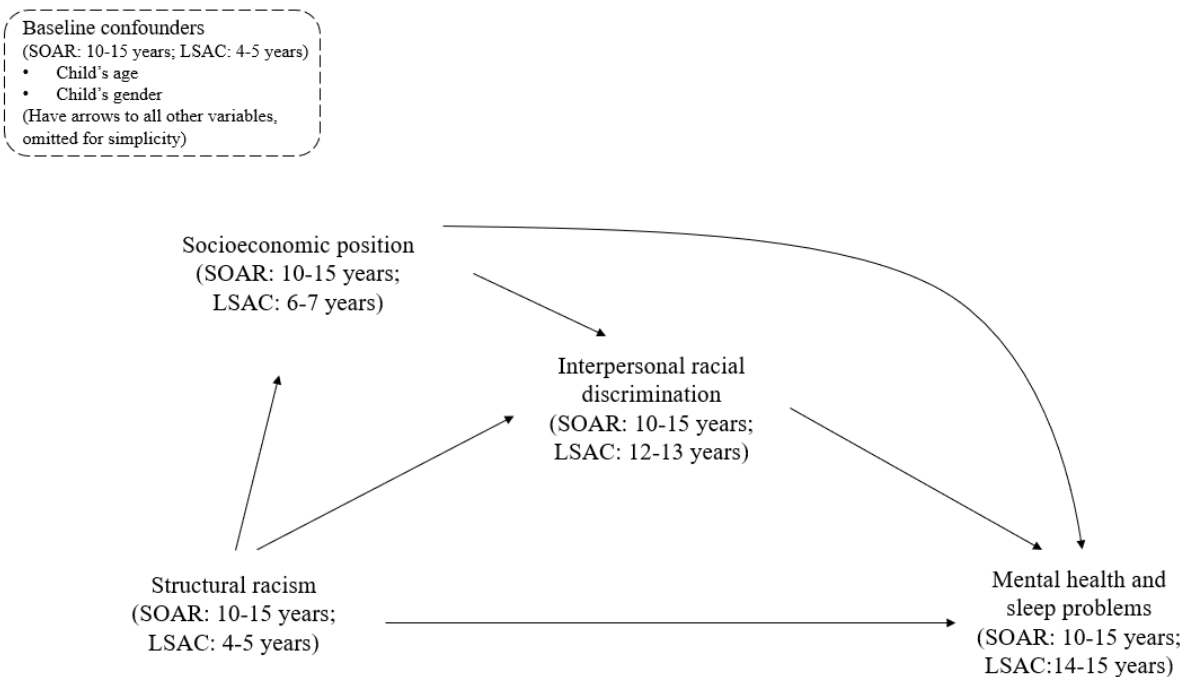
Baseline confounders
(SOAR: 10-15 years; LSAC: 4-5 years)
• Child's age
• Child's gender
(Have arrows to all other variables, omitted for simplicity)

Socioeconomic position
(SOAR: 10-15 years;
LSAC: 6-7 years)

Interpersonal racial discrimination
(SOAR: 10-15 years;
LSAC: 12-13 years)

Structural racism
(SOAR: 10-15 years;
LSAC: 4-5 years)

Mental health and sleep problems
(SOAR: 10-15 years;
LSAC:14-15 years)